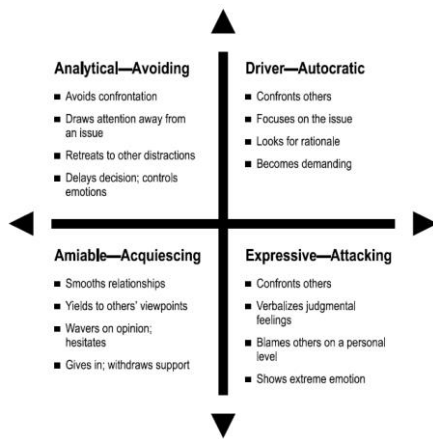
Analytical—Avoiding

- Avoids confrontation
- Draws attention away from an issue
- Retreats to other distractions
- Delays decision; controls emotions

Driver—Autocratic

- Confronts others
- Focuses on the issue
- Looks for rationale
- Becomes demanding

Amiable—Acquiescing

- Smooths relationships
- Yields to others' viewpoints
- Wavers on opinion; hesitates
- Gives in; withdraws support

Expressive—Attacking

- Confronts others
- Verbalizes judgmental feelings
- Blames others on a personal level
- Shows extreme emotion